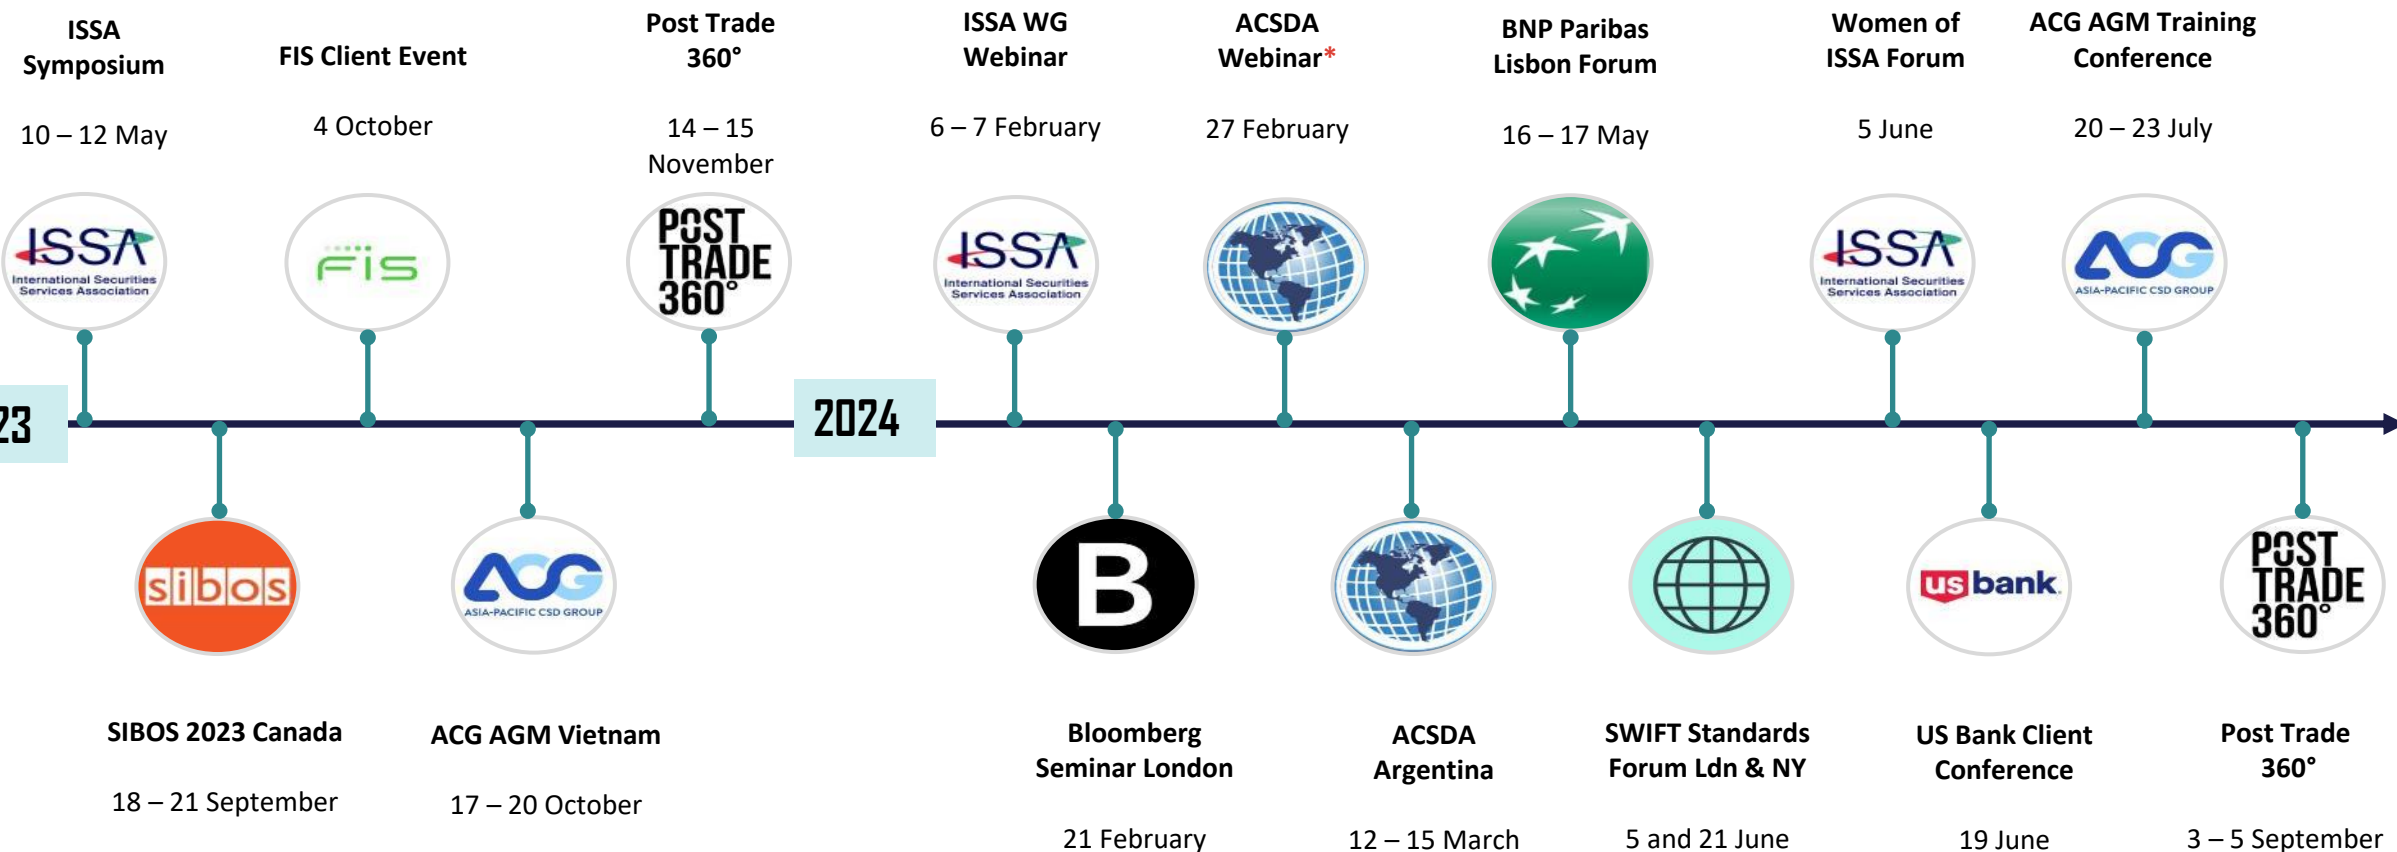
ISSA Symposium

10 – 12 May

FIS Client Event

4 October

Post Trade 360°

14 – 15 November

ISSA WG Webinar

6 – 7 February

ACSDA Webinar*

27 February

BNP Paribas Lisbon Forum

16 – 17 May

Women of ISSA Forum

5 June

ACG AGM Training Conference

20 – 23 July

ISSA International Securities Services Association

FIS

POST TRADE 360°

ISSA International Securities Services Association

ISSA International Securities Services Association

ACG ASIA-PACIFIC CSD GROUP

23

2024

sibos

ACG ASIA-PACIFIC CSD GROUP

B

usbank

POST TRADE 360°

SIBOS 2023 Canada

18 – 21 September

ACG AGM Vietnam

17 – 20 October

Bloomberg Seminar London

21 February

ACSDA Argentina

12 – 15 March

SWIFT Standards Forum Ldn & NY

5 and 21 June

US Bank Client Conference

19 June

Post Trade 360°

3 – 5 September